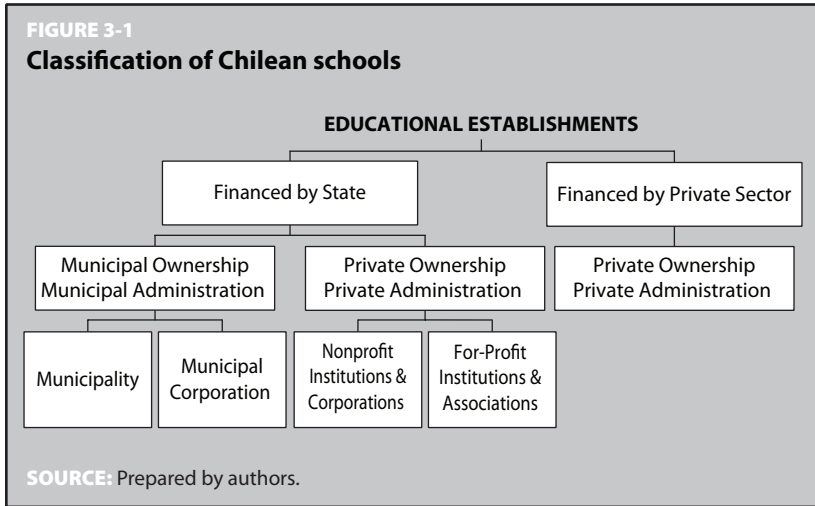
FIGURE 3-1
Classification of Chilean schools

EDUCATIONAL ESTABLISHMENTS

Financed by State

Financed by Private Sector

Municipal Ownership
Municipal Administration

Private Ownership
Private Administration

Private Ownership
Private Administration

Municipality

Municipal Corporation

Nonprofit Institutions & Corporations

For-Profit Institutions & Associations

SOURCE: Prepared by authors.